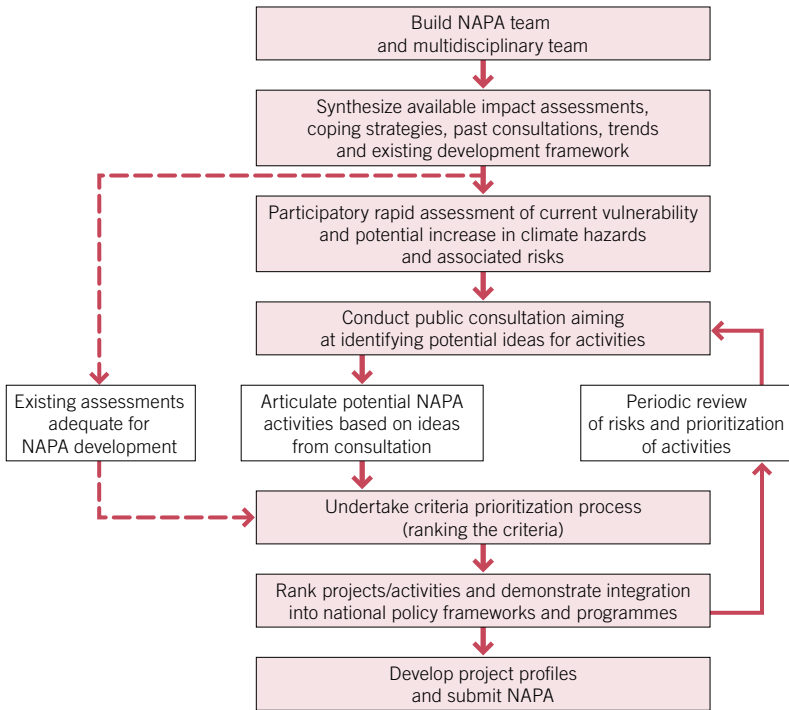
Build NAPA team and multidisciplinary team

Synthesize available impact assessments, coping strategies, past consultations, trends and existing development framework

Participatory rapid assessment of current vulnerability and potential increase in climate hazards and associated risks

Conduct public consultation aiming at identifying potential ideas for activities

Existing assessments adequate for NAPA development

Articulate potential NAPA activities based on ideas from consultation

Periodic review of risks and prioritization of activities

Undertake criteria prioritization process (ranking the criteria)

Rank projects/activities and demonstrate integration into national policy frameworks and programmes

Develop project profiles and submit NAPA